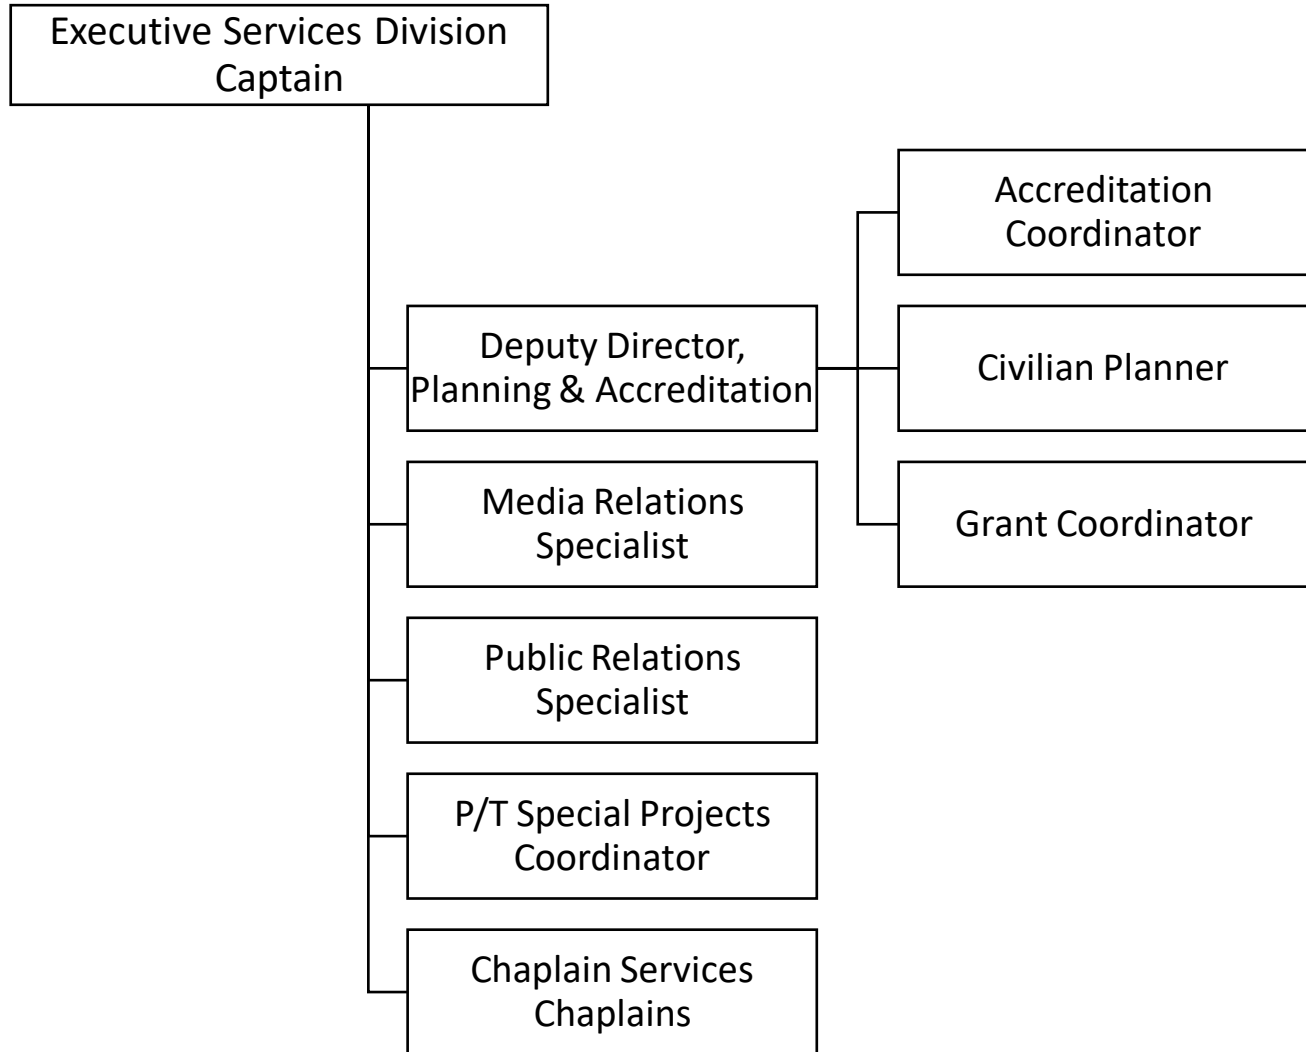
Executive Services Division
Captain

Deputy Director,
Planning & Accreditation

Accreditation
Coordinator

Civilian Planner

Grant Coordinator

Media Relations
Specialist

Public Relations
Specialist

P/T Special Projects
Coordinator

Chaplain Services
Chaplains